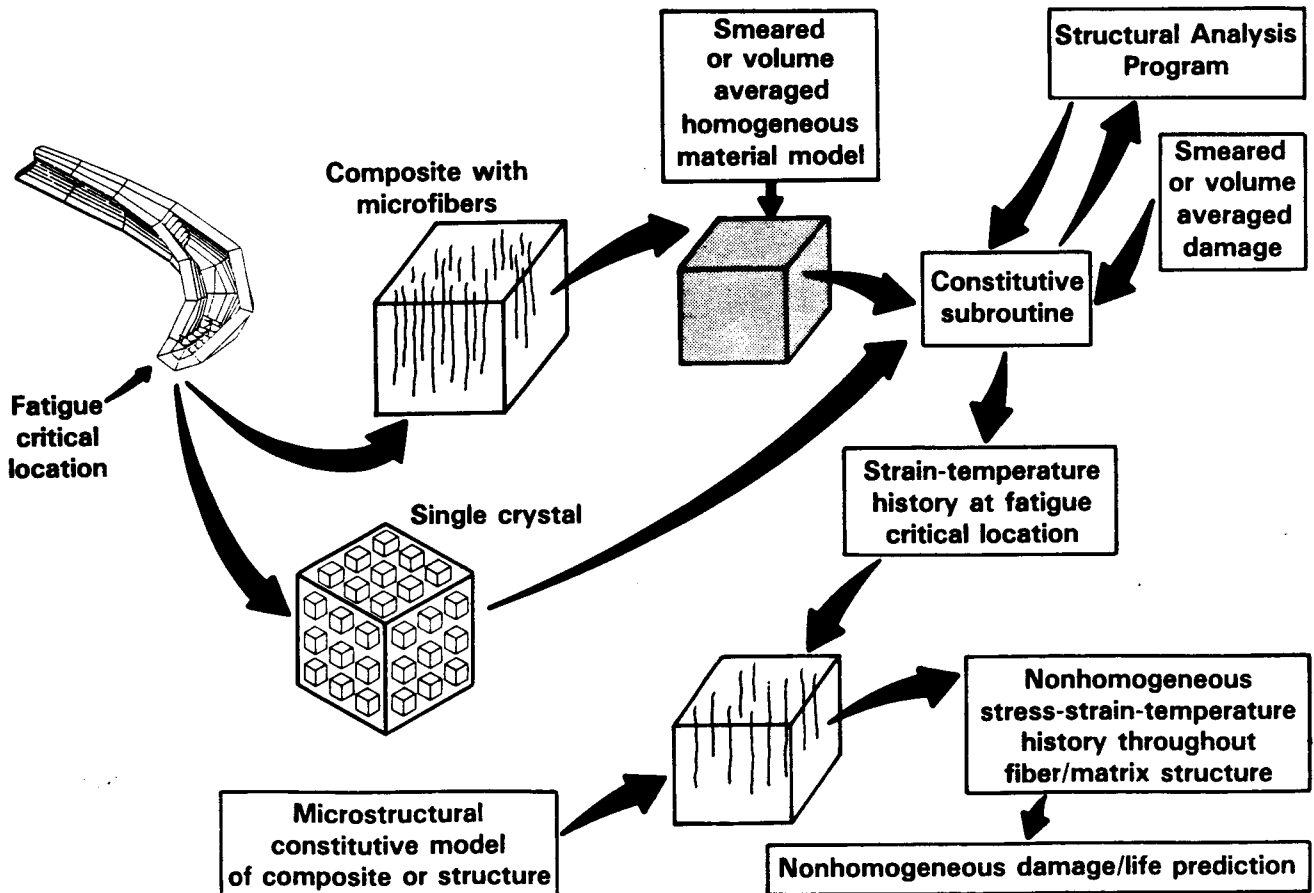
Smeared or volume averaged homogeneous material model

Structural Analysis Program

Smeared or volume averaged damage

Composite with microfibers

Constitutive subroutine

Fatigue critical location

Strain-temperature history at fatigue critical location

Single crystal

Nonhomogeneous stress-strain-temperature history throughout fiber/matrix structure

Microstructural constitutive model of composite or structure

Nonhomogeneous damage/life prediction